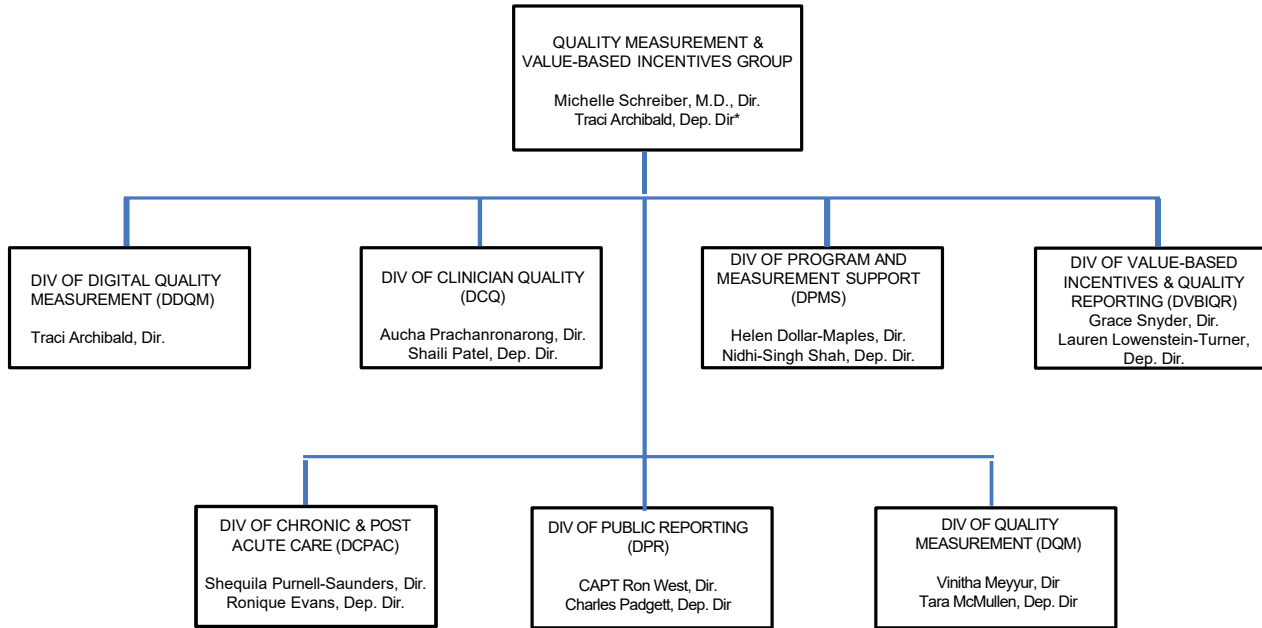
QUALITY MEASUREMENT & VALUE-BASED INCENTIVES GROUP

Michelle Schreiber, M.D., Dir.
Traci Archibald, Dep. Dir*

DIV OF DIGITAL QUALITY MEASUREMENT (DDQM)

Traci Archibald, Dir.

DIV OF CLINICIAN QUALITY (DCQ)

Aucha Prachanronarong, Dir.
Shaili Patel, Dep. Dir.

DIV OF PROGRAM AND MEASUREMENT SUPPORT (DPMS)

Helen Dollar-Maples, Dir.
Nidhi-Singh Shah, Dep. Dir.

DIV OF VALUE-BASED INCENTIVES & QUALITY REPORTING (DVBIQR)
Grace Snyder, Dir.
Lauren Lowenstein-Turner, Dep. Dir.

DIV OF CHRONIC & POST ACUTE CARE (DCPAC)

Shequila Purnell-Saunders, Dir.
Ronique Evans, Dep. Dir.

DIV OF PUBLIC REPORTING (DPR)

CAPT Ron West, Dir.
Charles Padgett, Dep. Dir

DIV OF QUALITY MEASUREMENT (DQM)

Vinitha Meyyur, Dir
Tara McMullen, Dep. Dir